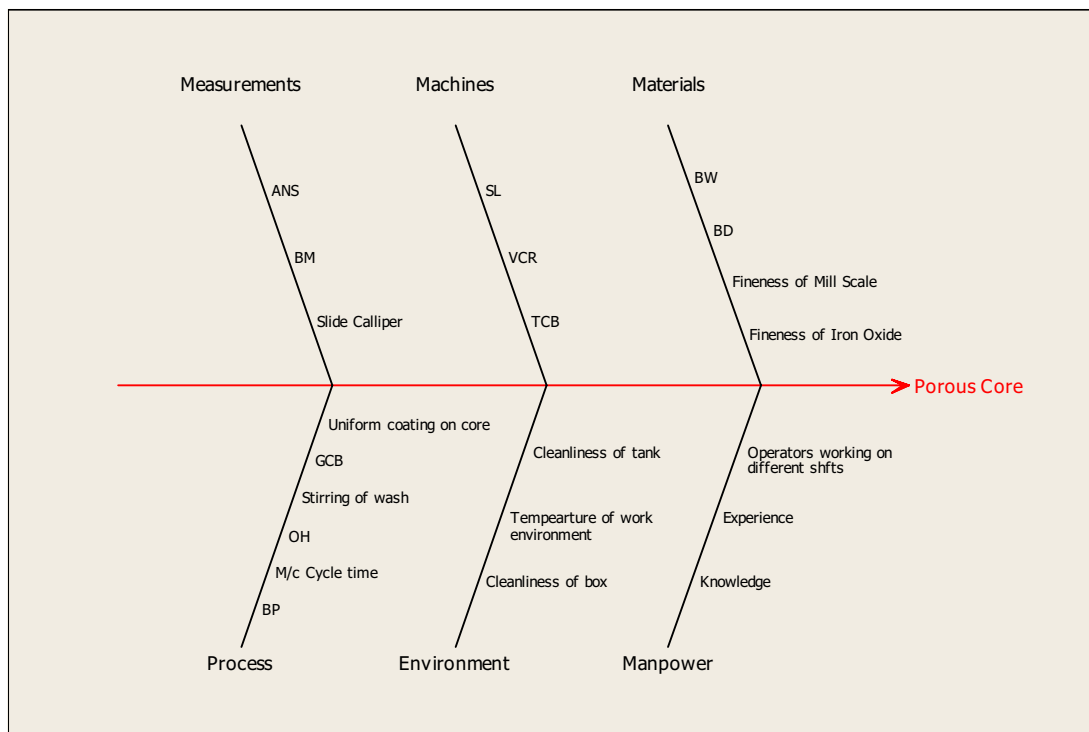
Measurements

ANS

BM

Slide Calliper

Machines

SL

VCR

TCB

Materials

BW

BD

Fineness of Mill Scale

Fineness of Iron Oxide

Porous Core

Uniform coating on core

GCB

Stirring of wash

OH

M/c Cycle time

BP

Process

Cleanliness of tank

Tempearture of work environment

Cleanliness of box

Environment

Operators working on different shfts

Experience

Knowledge

Manpower